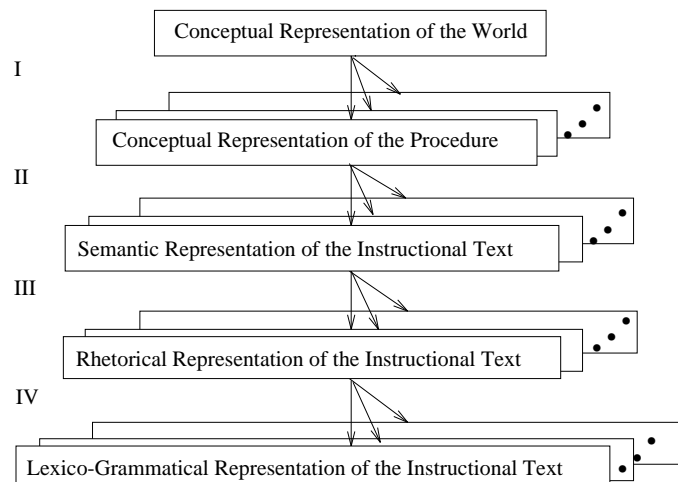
Conceptual Representation of the World

I

Conceptual Representation of the Procedure

II

Semantic Representation of the Instructional Text

III

Rhetorical Representation of the Instructional Text

IV

Lexico-Grammatical Representation of the Instructional Text